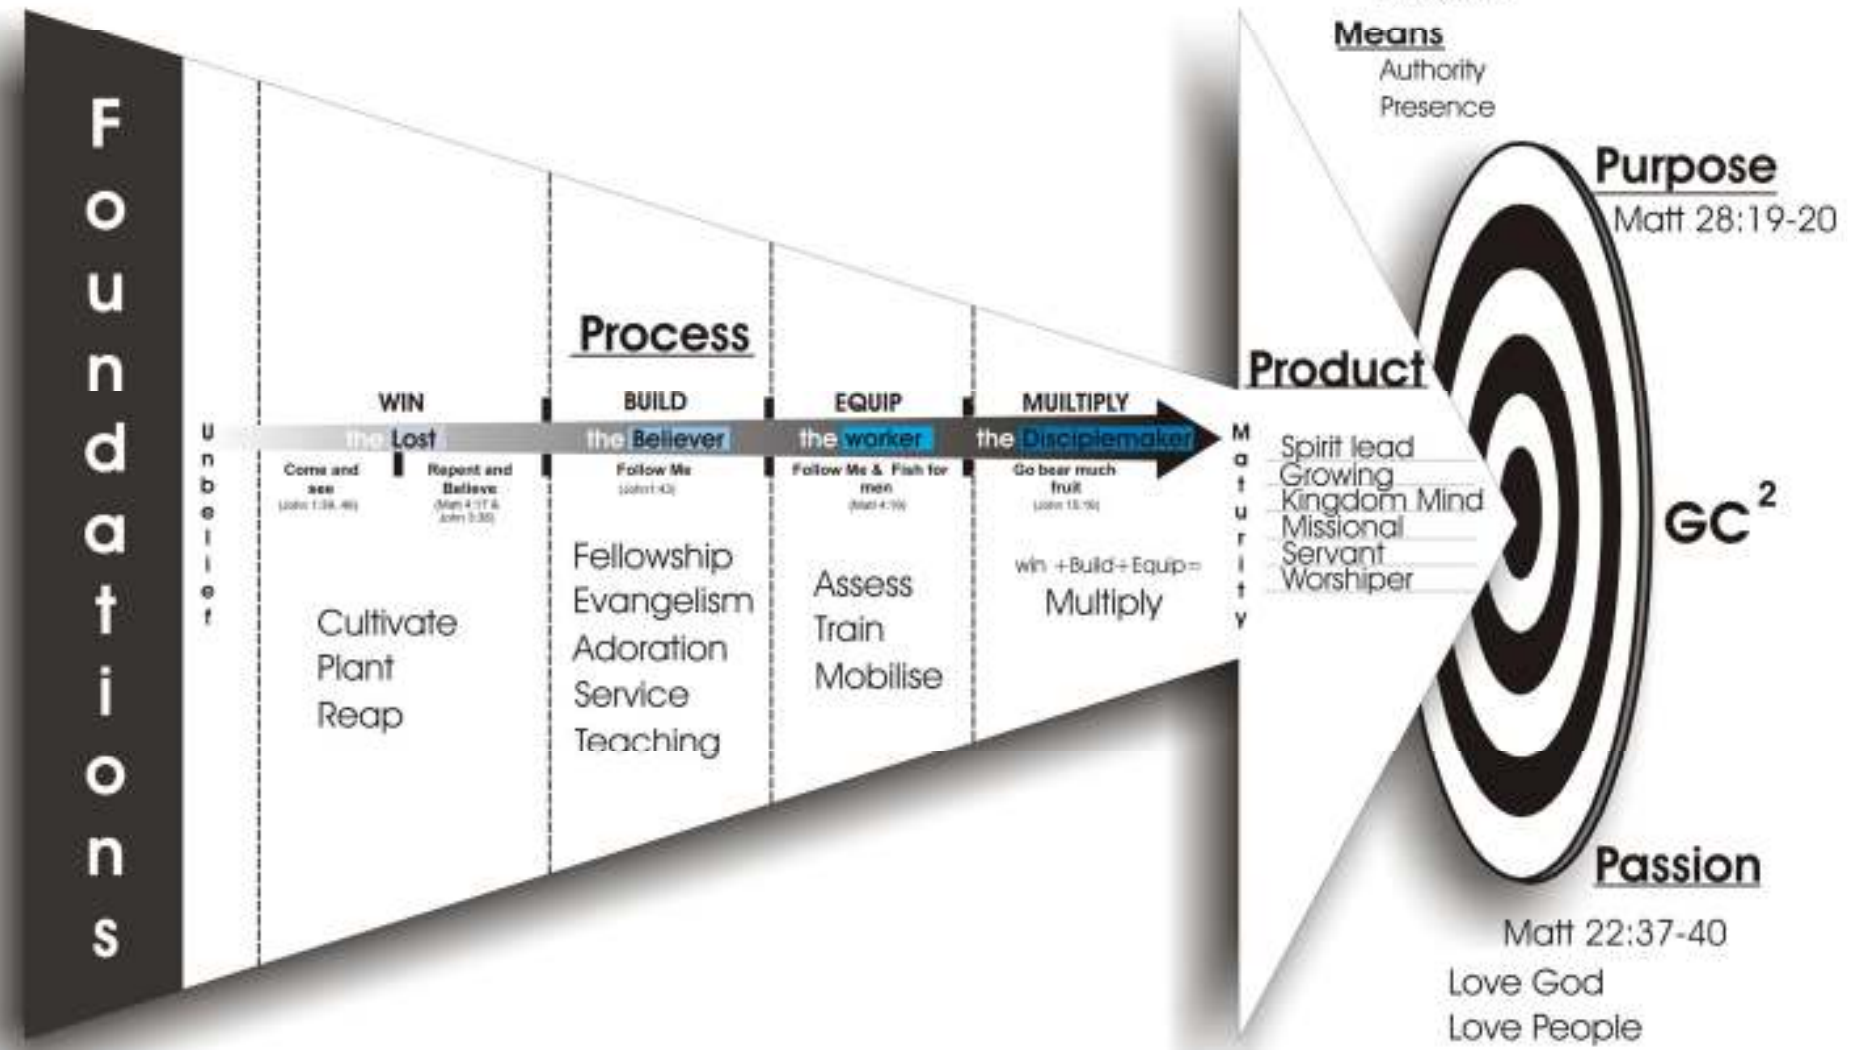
Foundations

Unbelief

Process

WIN

the Lost

Come and see
(John 1:39, 46)

Repent and Believe
(Matt 4:17 & John 3:36)

Cultivate
Plant
Reap

BUILD

the Believer

Follow Me
(John 1:43)

Fellowship
Evangelism
Adoration
Service
Teaching

EQUIP

the worker

Follow Me & Fish for men
(Matt 4:19)

Assess
Train
Mobilise

MULTIPLY

the Disciplemaker

Go bear much fruit
(John 15:16)

win +Build+Equip=
Multiply

Maturity

Means
Authority
Presence

Product

Spirit lead
Growing
Kingdom Mind
Missional
Servant
Worshiper

Purpose
Matt 28:19-20

$GC^2$

Passion
Matt 22:37-40
Love God
Love People